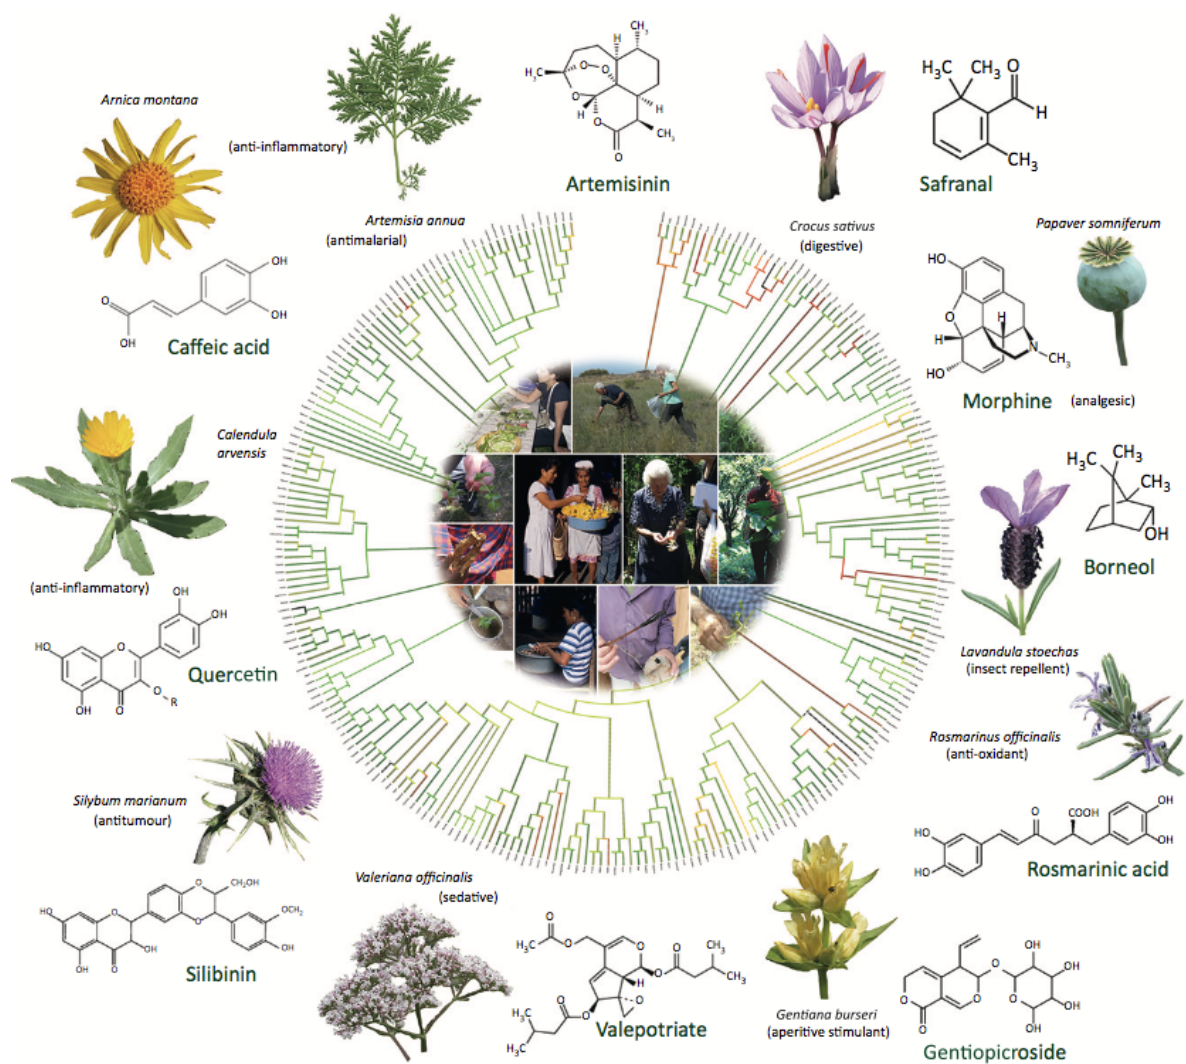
Arnica montana

(anti-inflammatory)

$CH_3$

$H_3C$

H

H

H

O

$CH_3$

Artemisinin

$H_3C$ $CH_3$ O

H

$CH_3$

Safranal

Artemisia annua
(antimalarial)

Crocus sativus
(digestive)

Papaver somniferum

OH

OH

O

OH

Caffeic acid

HO

O

H

H

N

$CH_3$

HO

Morphine (analgesic)

Calendula arvensis

$H_3C$ $CH_3$

$CH_3$

OH

Borneol

(anti-inflammatory)

OH

OH

HO

O

O

R

OH O

Quercetin

Lavandula stoechas
(insect repellent)

Rosmarinus officinalis
(anti-oxidant)

Silybum marianum
(antitumour)

O COOH OH

HO

OH

HO

Rosmarinic acid

$CH_2OH$

HO

$OCH_3$

OH

OH

OH O

Silibinin

Valeriana officinalis
(sedative)

$H_3C$

O

O

O

H

O

$CH_3$

$CH_3$

$H_3C$

$H_3C$

O

O

Valepotriate

Gentiana burseri
(aperitive stimulant)

OH

OH

OH

O

O

O

OH

Gentiopicroside